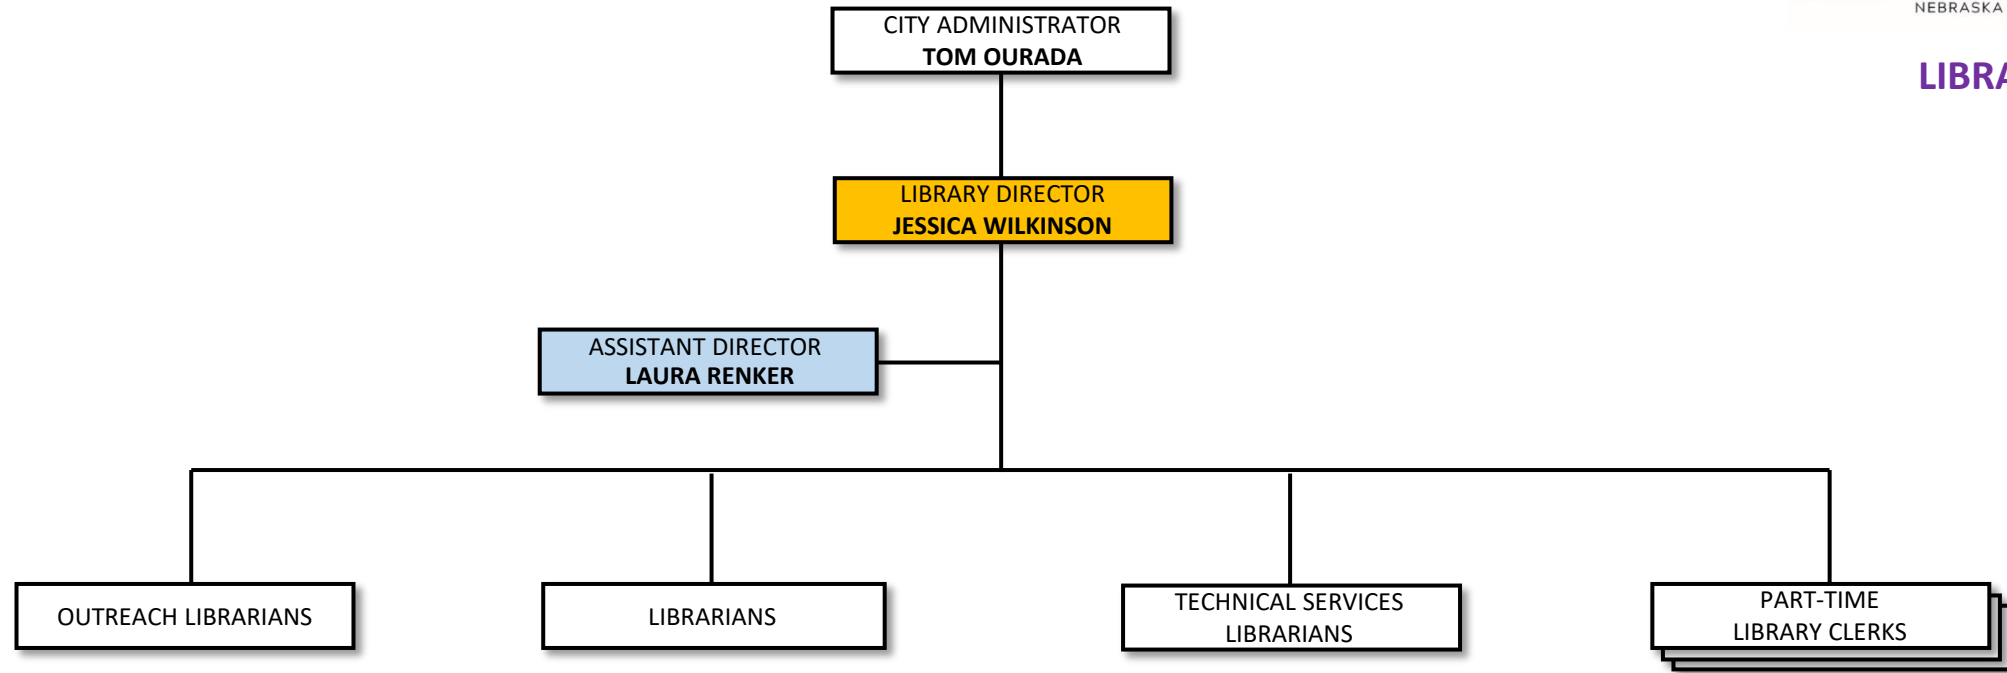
NEBRASKA

LIBR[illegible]

CITY ADMINISTRATOR
TOM OURADA

LIBRARY DIRECTOR
JESSICA WILKINSON

ASSISTANT DIRECTOR
LAURA RENKER

OUTREACH LIBRARIANS

LIBRARIANS

TECHNICAL SERVICES
LIBRARIANS

PART-TIME
LIBRARY CLERKS